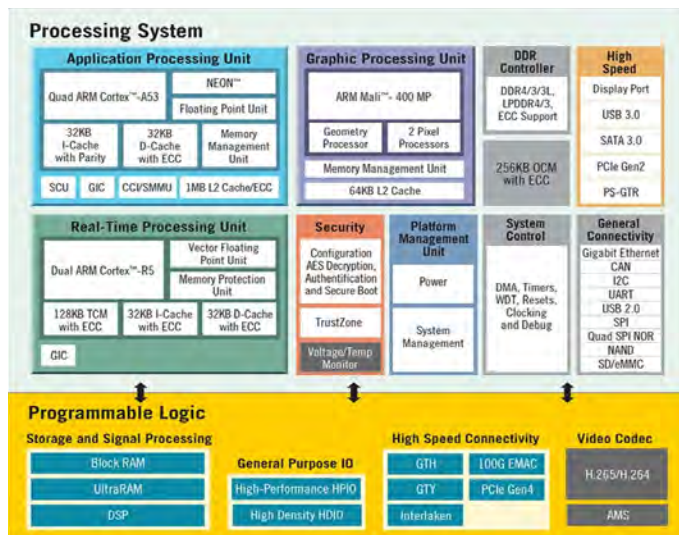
Processing System

Application Processing Unit

Quad ARM Cortex™-A53

NEON™

Floating Point Unit

32KB I-Cache with Parity

32KB D-Cache with ECC

Memory Management Unit

SCU

GIC

CCI/SMMU

1MB L2 Cache/ECC

Graphic Processing Unit

ARM Mali™- 400 MP

Geometry Processor

2 Pixel Processors

Memory Management Unit

64KB L2 Cache

DDR Controller

DDR4/3/3L, LPDDR4/3, ECC Support

256KB OCM with ECC

High Speed

Display Port

USB 3.0

SATA 3.0

PCIe Gen2

PS-GTR

Real-Time Processing Unit

Dual ARM Cortex™-R5

Vector Floating Point Unit

Memory Protection Unit

128KB TCM with ECC

32KB I-Cache with ECC

32KB D-Cache with ECC

GIC

Security

Configuration AES Decryption, Authentification and Secure Boot

TrustZone

Voltage/Temp Monitor

Platform Management Unit

Power

System Management

System Control

DMA, Timers, WDT, Resets, Clocking and Debug

General Connectivity

Gigabit Ethernet

CAN

I2C

UART

USB 2.0

SPI

Quad SPI NOR

NAND

SD/eMMC

Programmable Logic

Storage and Signal Processing

Block RAM

UltraRAM

DSP

General Purpose IO

High-Performance HPIO

High Density HDIO

High Speed Connectivity

GTH

100G EMAC

GTY

PCIe Gen4

Interlaken

Video Codec

H.265/H.264

AMS